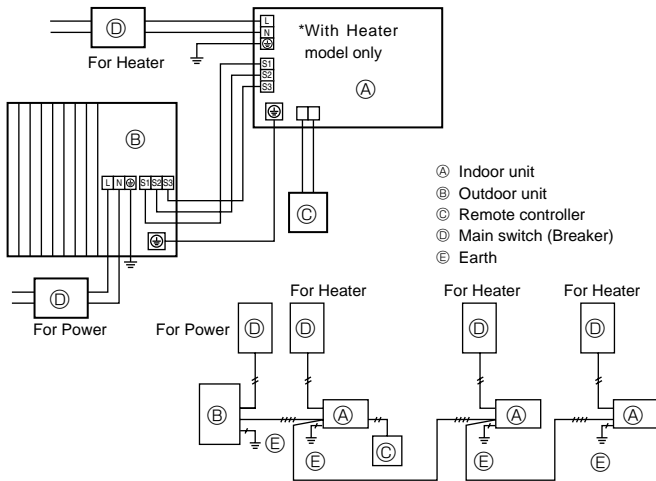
Ⓓ
For Heater
L
N
⏚
*With Heater model only
Ⓐ
S1
S2
S3
⏚
Ⓑ
L N ⏚ S1 S2 S3
⏚
Ⓒ
Ⓓ
For Power

Ⓐ Indoor unit
Ⓑ Outdoor unit
Ⓒ Remote controller
Ⓓ Main switch (Breaker)
Ⓔ Earth

For Heater
For Heater
For Heater
For Power Ⓓ
Ⓓ
Ⓓ
Ⓓ
Ⓑ
Ⓐ
Ⓐ
Ⓐ
Ⓒ
Ⓔ
Ⓔ
Ⓔ
Ⓔ